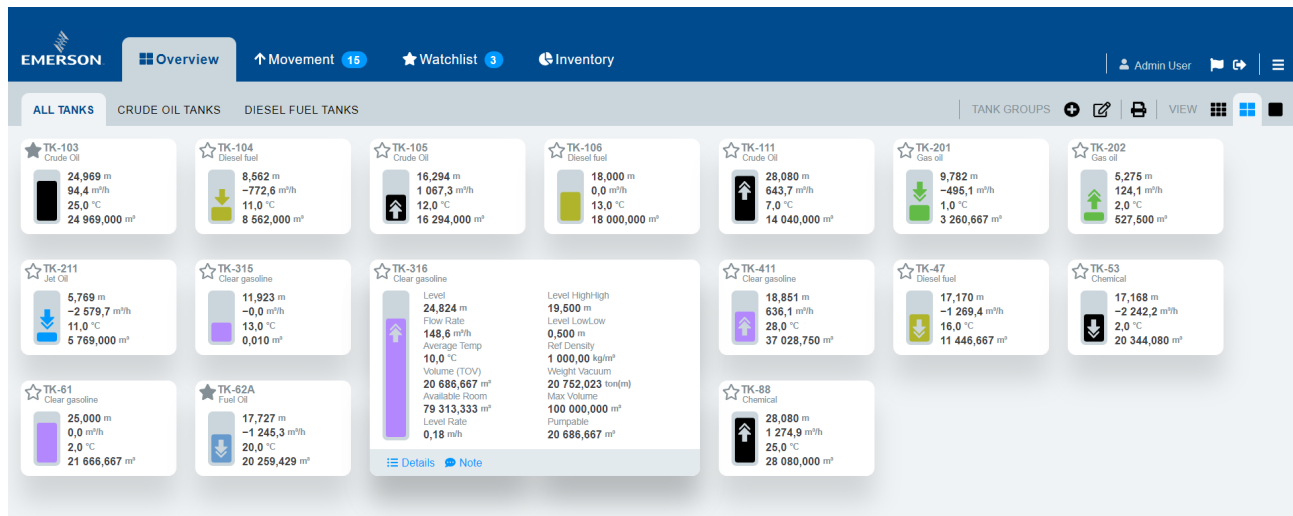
EMERSON

Overview
Movement 15
Watchlist 3
Inventory
Admin User

ALL TANKS
CRUDE OIL TANKS
DIESEL FUEL TANKS
TANK GROUPS
VIEW

TK-103
Crude Oil
24,969 m
94,4 m³/h
25,0 °C
24 969,000 m³

TK-104
Diesel fuel
8,562 m
−772,6 m³/h
11,0 °C
8 562,000 m³

TK-105
Crude Oil
16,294 m
1 067,3 m³/h
12,0 °C
16 294,000 m³

TK-106
Diesel fuel
18,000 m
0,0 m³/h
13,0 °C
18 000,000 m³

TK-111
Crude Oil
28,080 m
643,7 m³/h
7,0 °C
14 040,000 m³

TK-201
Gas oil
9,782 m
−495,1 m³/h
1,0 °C
3 260,667 m³

TK-202
Gas oil
5,275 m
124,1 m³/h
2,0 °C
527,500 m³

TK-211
Jet Oil
5,769 m
−2 579,7 m³/h
11,0 °C
5 769,000 m³

TK-315
Clear gasoline
11,923 m
−0,0 m³/h
13,0 °C
0,010 m³

TK-316
Clear gasoline
Level
24,824 m
Flow Rate
148,6 m³/h
Average Temp
10,0 °C
Volume (TOV)
20 686,667 m³
Available Room
79 313,333 m³
Level Rate
0,18 m/h
Level HighHigh
19,500 m
Level LowLow
0,500 m
Ref Density
1 000,00 kg/m³
Weight Vacuum
20 752,023 ton(m)
Max Volume
100 000,000 m³
Pumpable
20 686,667 m³
Details
Note

TK-411
Clear gasoline
18,851 m
636,1 m³/h
28,0 °C
37 028,750 m³

TK-47
Diesel fuel
17,170 m
−1 269,4 m³/h
16,0 °C
11 446,667 m³

TK-53
Chemical
17,168 m
−2 242,2 m³/h
2,0 °C
20 344,080 m³

TK-61
Clear gasoline
25,000 m
0,0 m³/h
2,0 °C
21 666,667 m³

TK-62A
Fuel Oil
17,727 m
−1 245,3 m³/h
20,0 °C
20 259,429 m³

TK-88
Chemical
28,080 m
1 274,9 m³/h
25,0 °C
28 080,000 m³